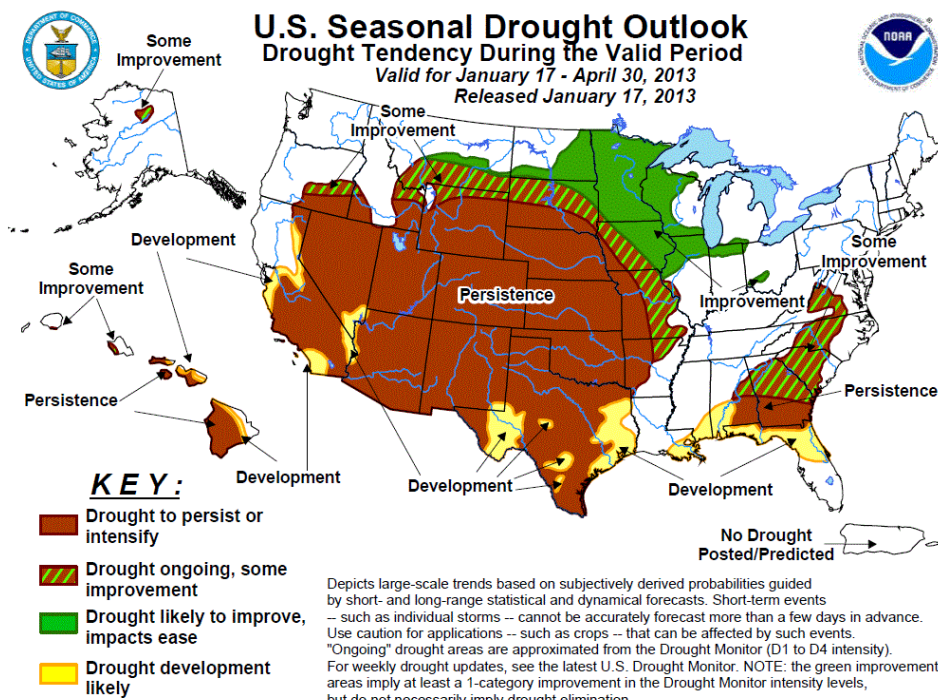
U.S. Seasonal Drought Outlook
Drought Tendency During the Valid Period
Valid for January 17 - April 30, 2013
Released January 17, 2013

Some Improvement

Some Improvement

Development

Some Improvement

Persistence

Some Improvement

Improvement

Persistence

Persistence

Development

Development

Development

KEY:
Drought to persist or intensify
Drought ongoing, some improvement
Drought likely to improve, impacts ease
Drought development likely

No Drought Posted/Predicted

Depicts large-scale trends based on subjectively derived probabilities guided by short- and long-range statistical and dynamical forecasts. Short-term events -- such as individual storms -- cannot be accurately forecast more than a few days in advance. Use caution for applications -- such as crops -- that can be affected by such events. "Ongoing" drought areas are approximated from the Drought Monitor (D1 to D4 intensity). For weekly drought updates, see the latest U.S. Drought Monitor. NOTE: the green improvement areas imply at least a 1-category improvement in the Drought Monitor intensity levels, but do not necessarily imply drought elimination.